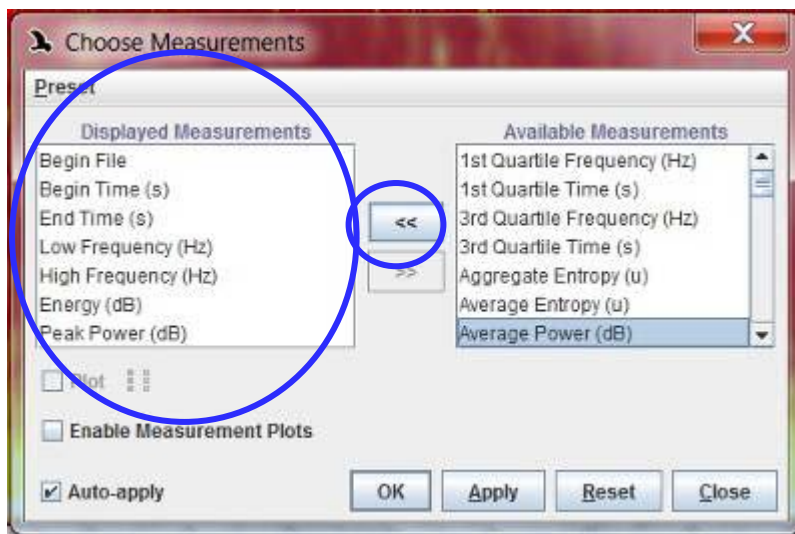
Choose Measurements

Preset

Displayed Measurements

Begin File
Begin Time (s)
End Time (s)
Low Frequency (Hz)
High Frequency (Hz)
Energy (dB)
Peak Power (dB)

<<
>>

Available Measurements

1st Quartile Frequency (Hz)
1st Quartile Time (s)
3rd Quartile Frequency (Hz)
3rd Quartile Time (s)
Aggregate Entropy (u)
Average Entropy (u)
Average Power (dB)

Plot

Enable Measurement Plots

Auto-apply

OK
Apply
Reset
Close